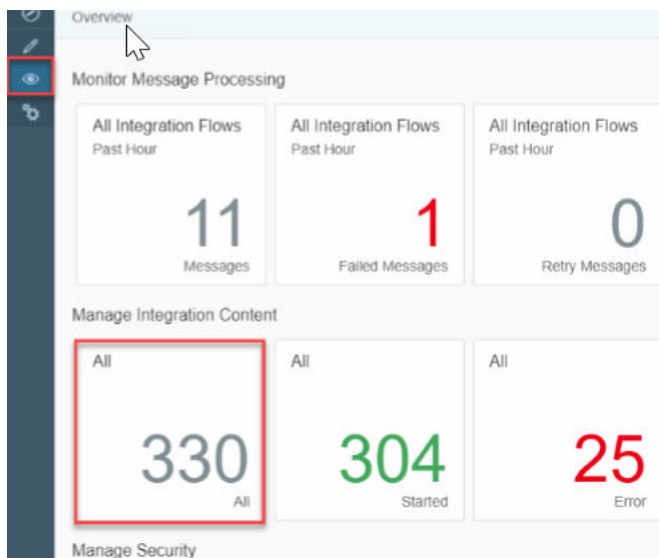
Overview

Monitor Message Processing

All Integration Flows
Past Hour
11
Messages

All Integration Flows
Past Hour
1
Failed Messages

All Integration Flows
Past Hour
0
Retry Messages

Manage Integration Content

All
330
All

All
304
Started

All
25
Error

Manage Security